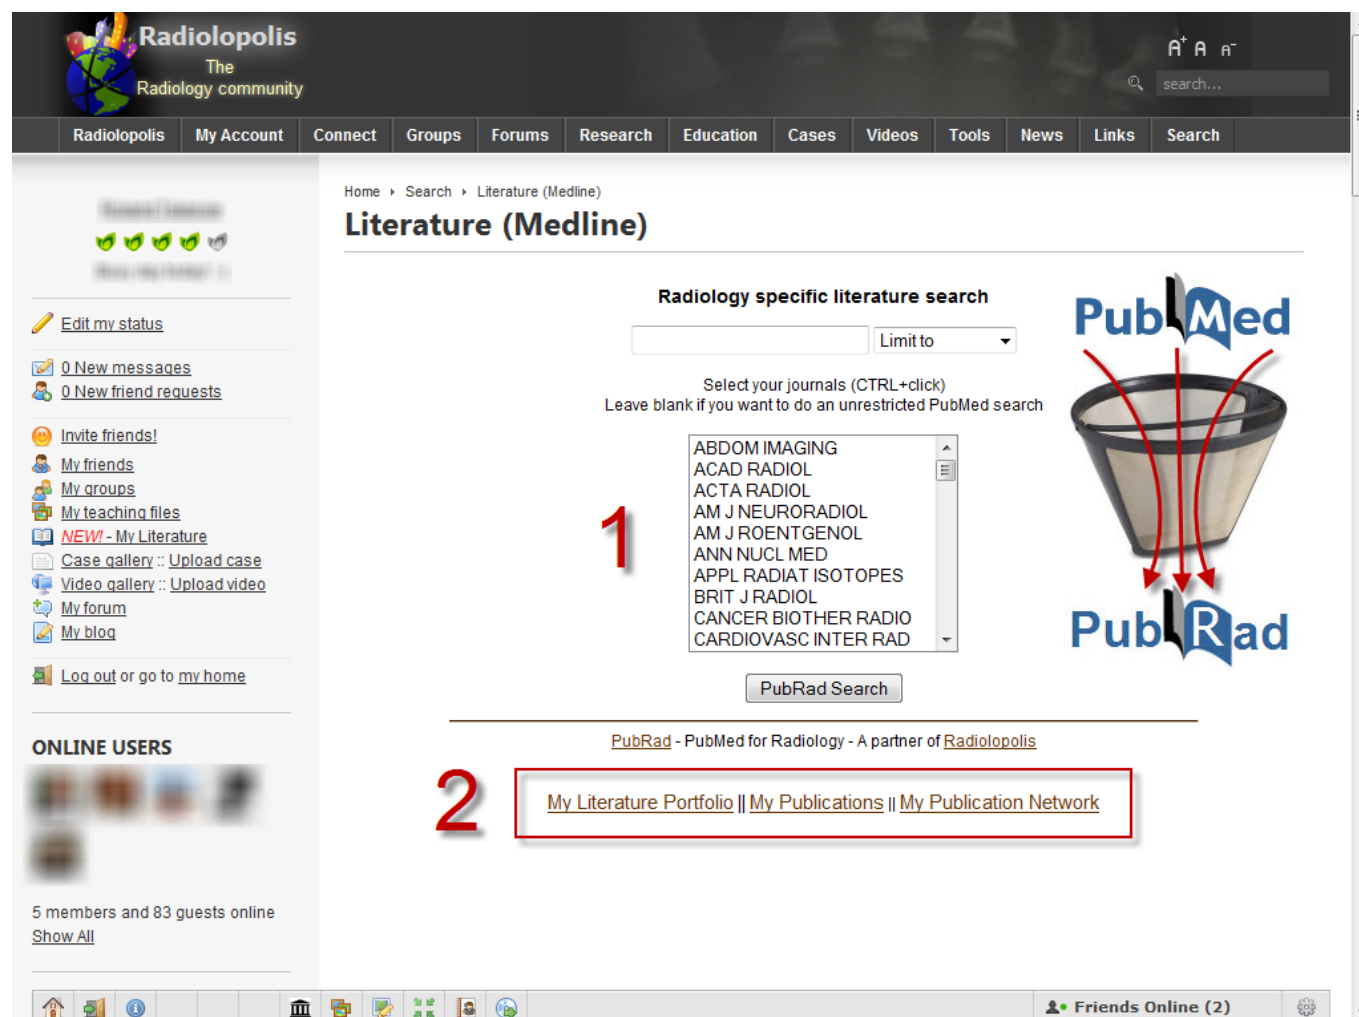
Radiolopolis
The Radiology community

A+ A A-

search...

Radiolopolis | My Account | Connect | Groups | Forums | Research | Education | Cases | Videos | Tools | News | Links | Search

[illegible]

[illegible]

Edit my status

0 New messages
0 New friend requests

Invite friends!
My friends
My groups
My teaching files
NEW! - My Literature
Case gallery :: Upload case
Video gallery :: Upload video
My forum
My blog

Log out or go to my home

ONLINE USERS

5 members and 83 guests online
Show All

Home ▸ Search ▸ Literature (Medline)

Literature (Medline)

Radiology specific literature search

Limit to

Select your journals (CTRL+click)
Leave blank if you want to do an unrestricted PubMed search

ABDOM IMAGING
ACAD RADIOL
ACTA RADIOL
AM J NEURORADIOL
AM J ROENTGENOL
ANN NUCL MED
APPL RADIAT ISOTOPES
BRIT J RADIOL
CANCER BIOTHER RADIO
CARDIOVASC INTER RAD

1

PubRad Search

PubMed

PubRad

PubRad - PubMed for Radiology - A partner of Radiolopolis

2

My Literature Portfolio || My Publications || My Publication Network

Friends Online (2)